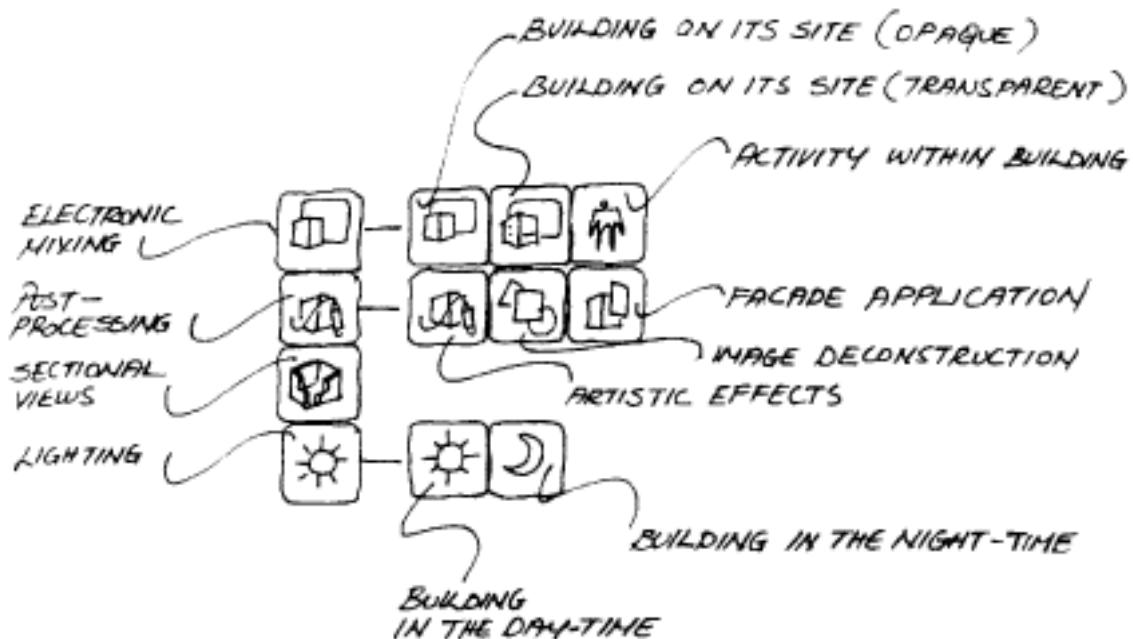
BUILDING ON ITS SITE (OPAQUE)

BUILDING ON ITS SITE (TRANSPARENT)

ACTIVITY WITHIN BUILDING

ELECTRONIC MIXING

POST-PROCESSING

FACADE APPLICATION

IMAGE DECONSTRUCTION

SECTIONAL VIEWS

ARTISTIC EFFECTS

LIGHTING

BUILDING IN THE NIGHT-TIME

BUILDING IN THE DAY-TIME